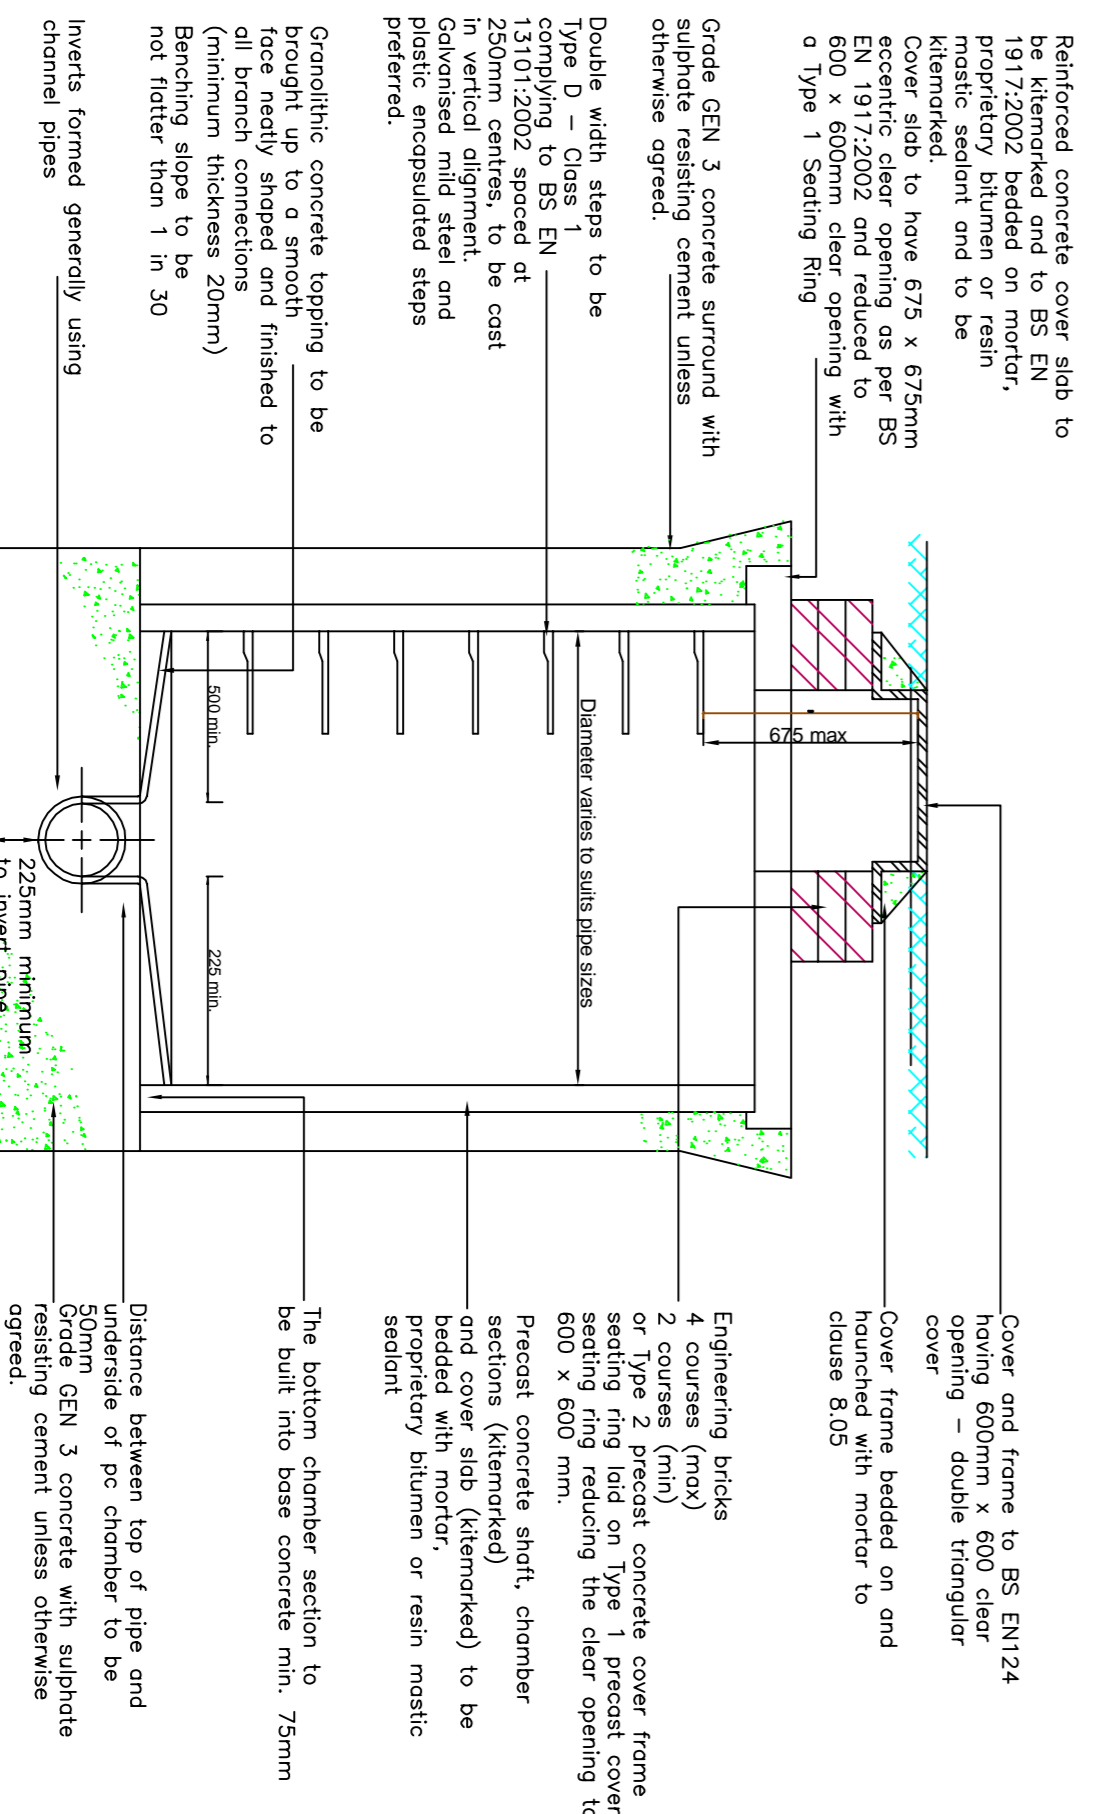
Reinforced concrete cover slab to be kitemarked and to BS EN 1917:2002 bedded on mortar, proprietary bitumen or resin mastic sealant and to be kitemarked.
Cover slab to have 675 x 675mm eccentric clear opening as per BS EN 1917:2002 and reduced to 600 x 600mm clear opening with a Type 1 Seating Ring

Grade GEN 3 concrete surround with sulphate resisting cement unless otherwise agreed.

Double width steps to be Type D – Class 1 complying to BS EN 13101:2002 spaced at 250mm centres, to be cast in vertical alignment. Galvanised mild steel and plastic encapsulated steps preferred.

Granolithic concrete topping to be brought up to a smooth face neatly shaped and finished to all branch connections (minimum thickness 20mm) Benching slope to be not flatter than 1 in 30

Inverts formed generally using channel pipes

675 max

Diameter varies to suits pipe sizes

500 min.

225 min.

225mm minimum to invert pipe

Cover and frame to BS EN124 having 600mm x 600 clear opening – double triangular cover

Cover frame bedded on and hanched with mortar to clause 8.05

Engineering bricks 4 courses (max) 2 courses (min) or Type 2 precast concrete cover frame seating ring laid on Type 1 precast cover seating ring reducing the clear opening to 600 x 600 mm.

Precast concrete shaft, chamber sections (kitemarked) and cover slab (kitemarked) to be bedded with mortar, proprietary bitumen or resin mastic sealant

The bottom chamber section to be built into base concrete min. 75mm

Distance between top of pipe and underside of pc chamber to be 50mm
Grade GEN 3 concrete with sulphate resisting cement unless otherwise agreed.